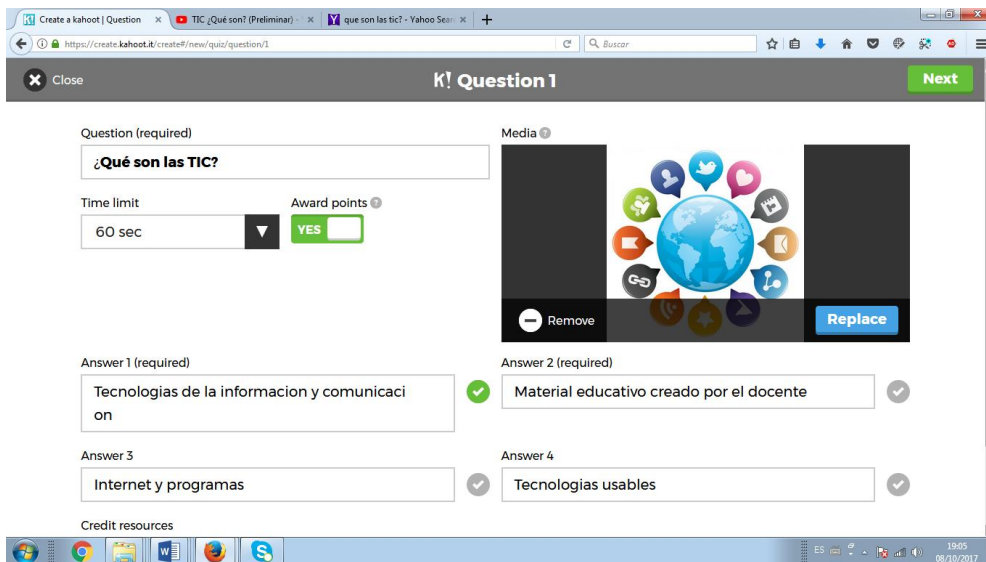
Create a kahoot | Question ×
TIC ¿Qué son? (Preliminar) - ×
que son las tic? - Yahoo Sear ×
+

https://create.kahoot.it/create#/new/quiz/question/1
Buscar

Close
K! Question 1
Next

Question (required)
¿Qué son las TIC?

Time limit
60 sec

Award points
YES

Media

Remove
Replace

Answer 1 (required)
Tecnologias de la informacion y comunicacion

Answer 2 (required)
Material educativo creado por el docente

Answer 3
Internet y programas

Answer 4
Tecnologias usables

Credit resources

ES
19:05
08/10/2017